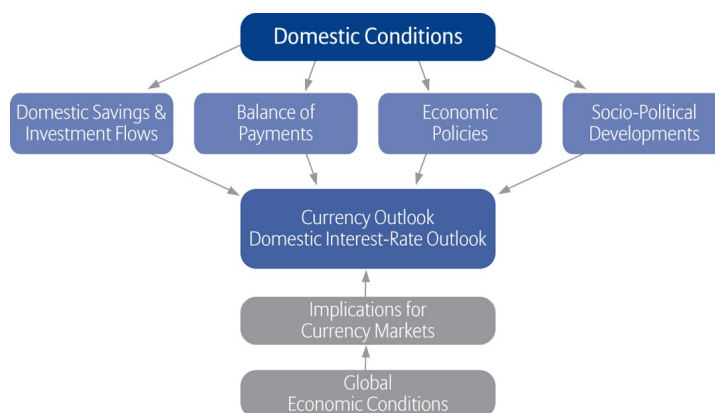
Domestic Conditions

Domestic Savings & Investment Flows

Balance of Payments

Economic Policies

Socio-Political Developments

Currency Outlook
Domestic Interest-Rate Outlook

Implications for Currency Markets

Global Economic Conditions